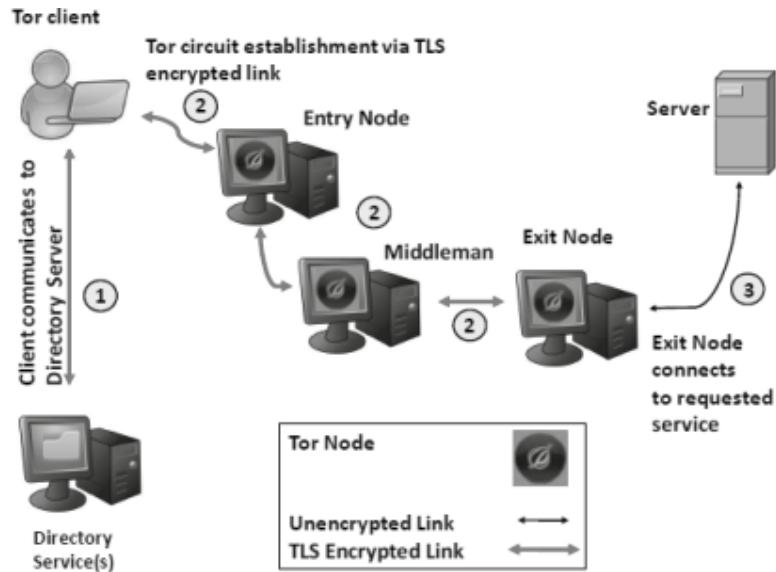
Tor client

Tor circuit establishment via TLS encrypted link

2

Entry Node

Server

2

Middleman

Exit Node

Client communicates to Directory Server

1

2

3

Exit Node connects to requested service

Tor Node

Unencrypted Link

TLS Encrypted Link

Directory Service(s)